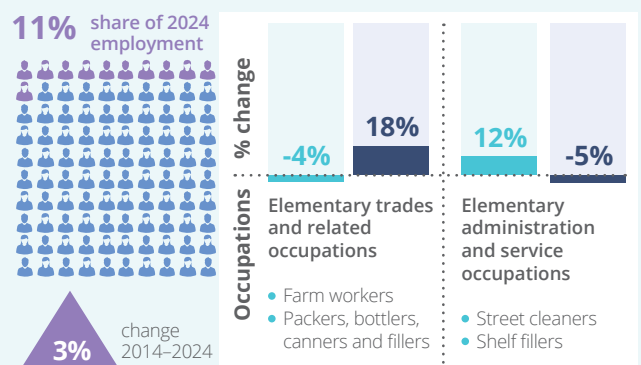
11% share of 2024 employment

3% change 2014–2024

% change

-4%

18%

12%

-5%

Occupations

Elementary trades and related occupations

- Farm workers
- Packers, bottlers, canners and fillers

Elementary administration and service occupations

- Street cleaners
- Shelf fillers